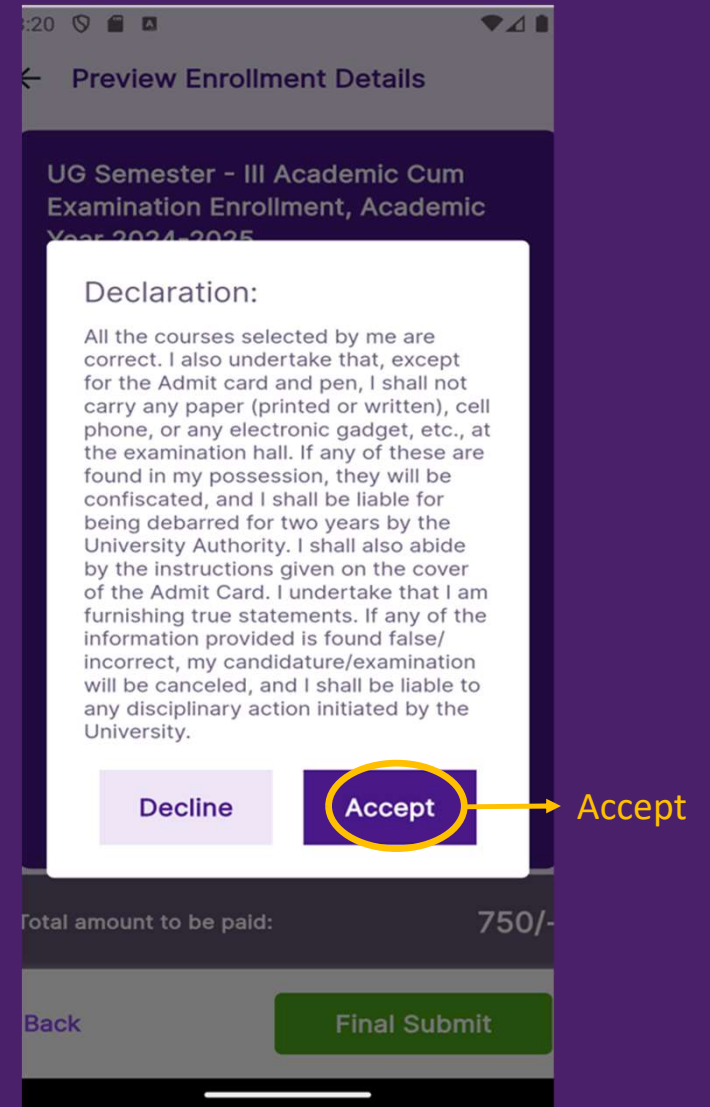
:20

Preview Enrollment Details

UG Semester - III Academic Cum Examination Enrollment, Academic Year 2024-2025

Declaration:

All the courses selected by me are correct. I also undertake that, except for the Admit card and pen, I shall not carry any paper (printed or written), cell phone, or any electronic gadget, etc., at the examination hall. If any of these are found in my possession, they will be confiscated, and I shall be liable for being debarred for two years by the University Authority. I shall also abide by the instructions given on the cover of the Admit Card. I undertake that I am furnishing true statements. If any of the information provided is found false/ incorrect, my candidature/examination will be canceled, and I shall be liable to any disciplinary action initiated by the University.

Decline

Accept

Accept

Total amount to be paid:

750/-

Back

Final Submit